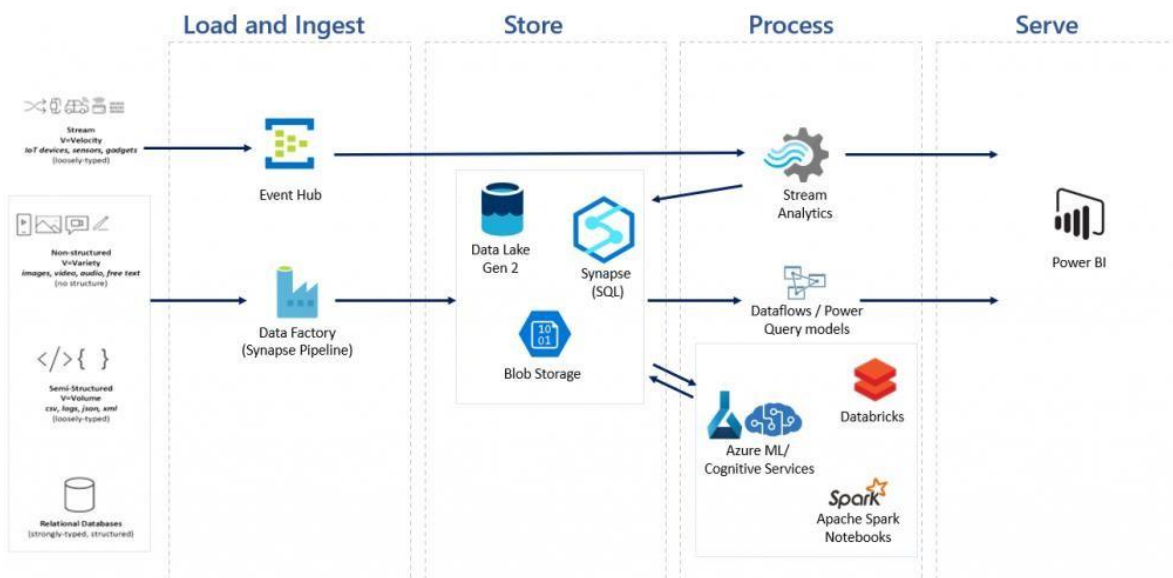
Load and Ingest

Store

Process

Serve

Stream
V=Velocity
IoT devices, sensors, gadgets
(loosely-typed)

Non-structured
V=Variety
images, video, audio, free text
(no structure)

</>{ }

Semi-Structured
V=Volume
csv, logs, json, xml
(loosely-typed)

Relational Databases
(strongly-typed, structured)

Event Hub

Data Factory
(Synapse Pipeline)

Data Lake
Gen 2

Synapse
(SQL)

Blob Storage

Stream
Analytics

Dataflows / Power
Query models

Azure ML/
Cognitive Services

Databricks

Spark
Apache Spark
Notebooks

Power BI